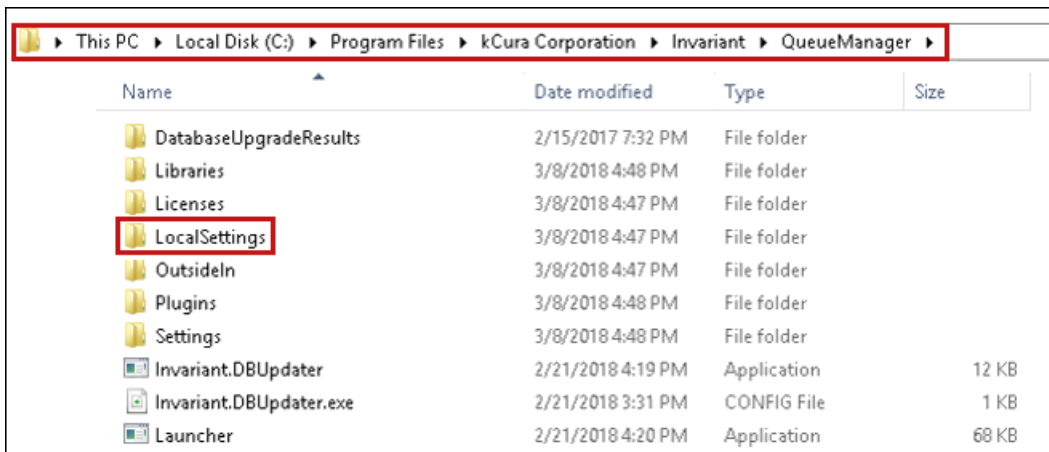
This PC ▸ Local Disk (C:) ▸ Program Files ▸ kCura Corporation ▸ Invariant ▸ QueueManager ▸

| Name | Date modified | Type | Size |
|---|---|---|---|
| DatabaseUpgradeResults | 2/15/2017 7:32 PM | File folder | |
| Libraries | 3/8/2018 4:48 PM | File folder | |
| Licenses | 3/8/2018 4:47 PM | File folder | |
| LocalSettings | 3/8/2018 4:47 PM | File folder | |
| OutsideIn | 3/8/2018 4:47 PM | File folder | |
| Plugins | 3/8/2018 4:48 PM | File folder | |
| Settings | 3/8/2018 4:48 PM | File folder | |
| Invariant.DBUpdater | 2/21/2018 4:19 PM | Application | 12 KB |
| Invariant.DBUpdater.exe | 2/21/2018 3:31 PM | CONFIG File | 1 KB |
| Launcher | 2/21/2018 4:20 PM | Application | 68 KB |